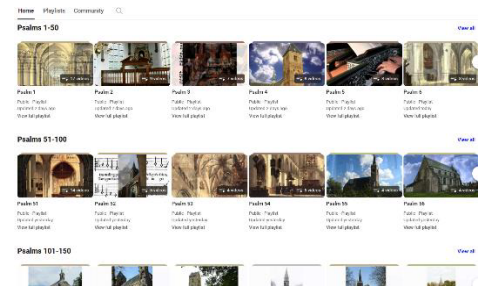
Home Playlists Community

Psalms 1-50

View all

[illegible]

Psalm 1
Public · Playlist
Updated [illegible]
View full playlist

Psalm 2
Public · Playlist
Updated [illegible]
View full playlist

Psalm 3
Public · Playlist
Updated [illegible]
View full playlist

Psalm 4
Public · Playlist
Updated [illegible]
View full playlist

Psalm 5
Public · Playlist
Updated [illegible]
View full playlist

Psalm 6
Public · Playlist
Updated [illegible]
View full playlist

Psalms 51-100

View all

Psalm 51
Public · Playlist
Updated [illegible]
View full playlist

Psalm 52
Public · Playlist
Updated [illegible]
View full playlist

Psalm 53
Public · Playlist
Updated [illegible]
View full playlist

Psalm 54
Public · Playlist
Updated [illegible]
View full playlist

Psalm 55
Public · Playlist
Updated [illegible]
View full playlist

Psalm 56
Public · Playlist
Updated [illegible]
View full playlist

Psalms 101-150

View all